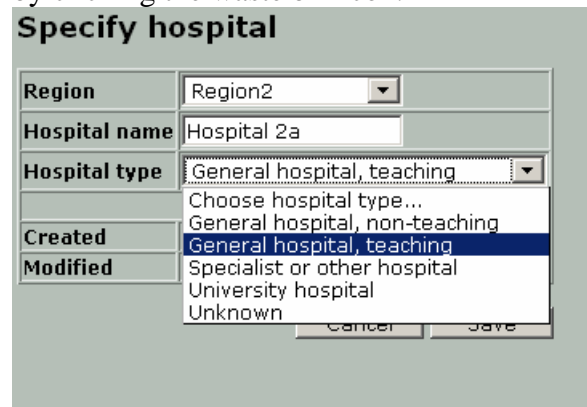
Specify hospital

| Region | Region2 |
|---|---|
| Hospital name | Hospital 2a |
| Hospital type | General hospital, teaching |
| | |
| Created | |
| Modified | |

Choose hospital type...
General hospital, non-teaching
General hospital, teaching
Specialist or other hospital
University hospital
Unknown

Cancel Save